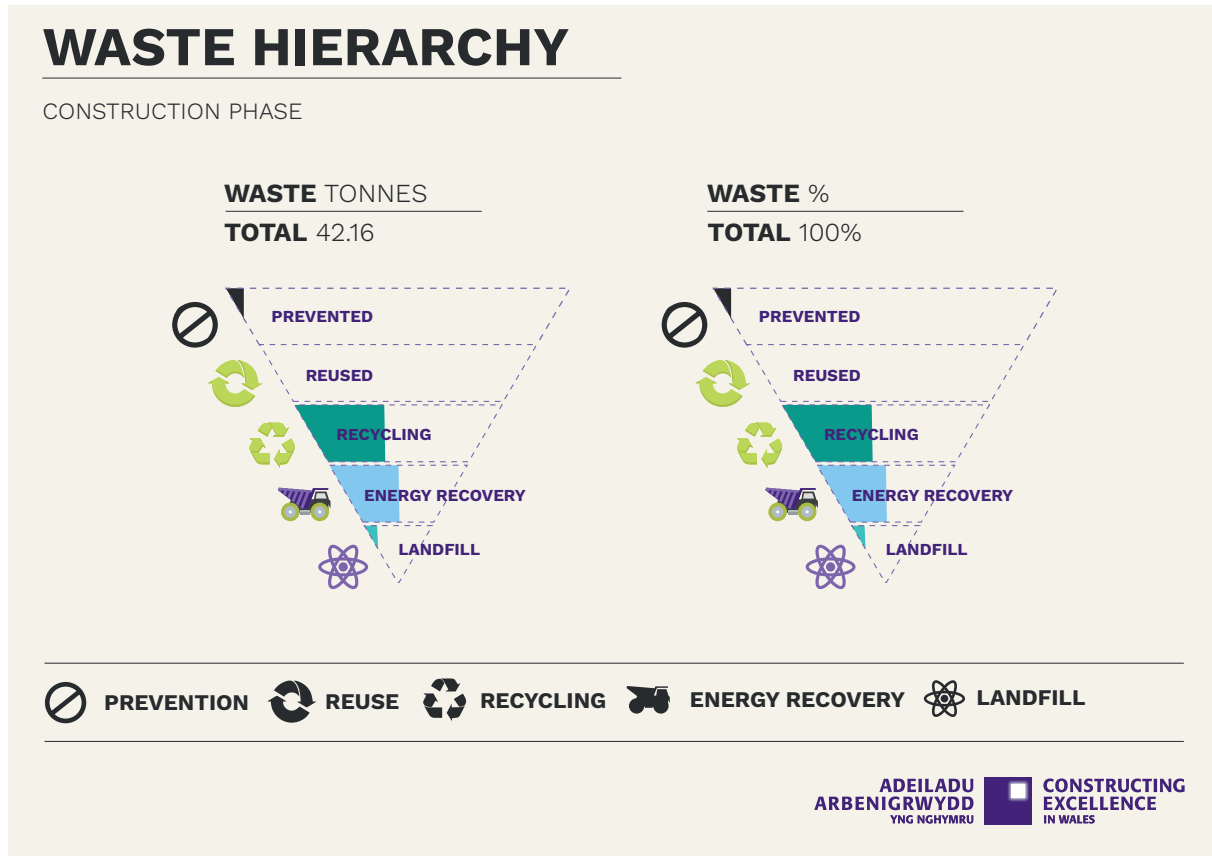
WASTE HIERARCHY

CONSTRUCTION PHASE

WASTE TONNES
TOTAL 42.16

PREVENTED
REUSED
RECYCLING
ENERGY RECOVERY
LANDFILL

WASTE %
TOTAL 100%

PREVENTED
REUSED
RECYCLING
ENERGY RECOVERY
LANDFILL

PREVENTION REUSE RECYCLING ENERGY RECOVERY LANDFILL

ADEILADU ARBENIGRWYDD YNG NGHYMRU
CONSTRUCTING EXCELLENCE IN WALES